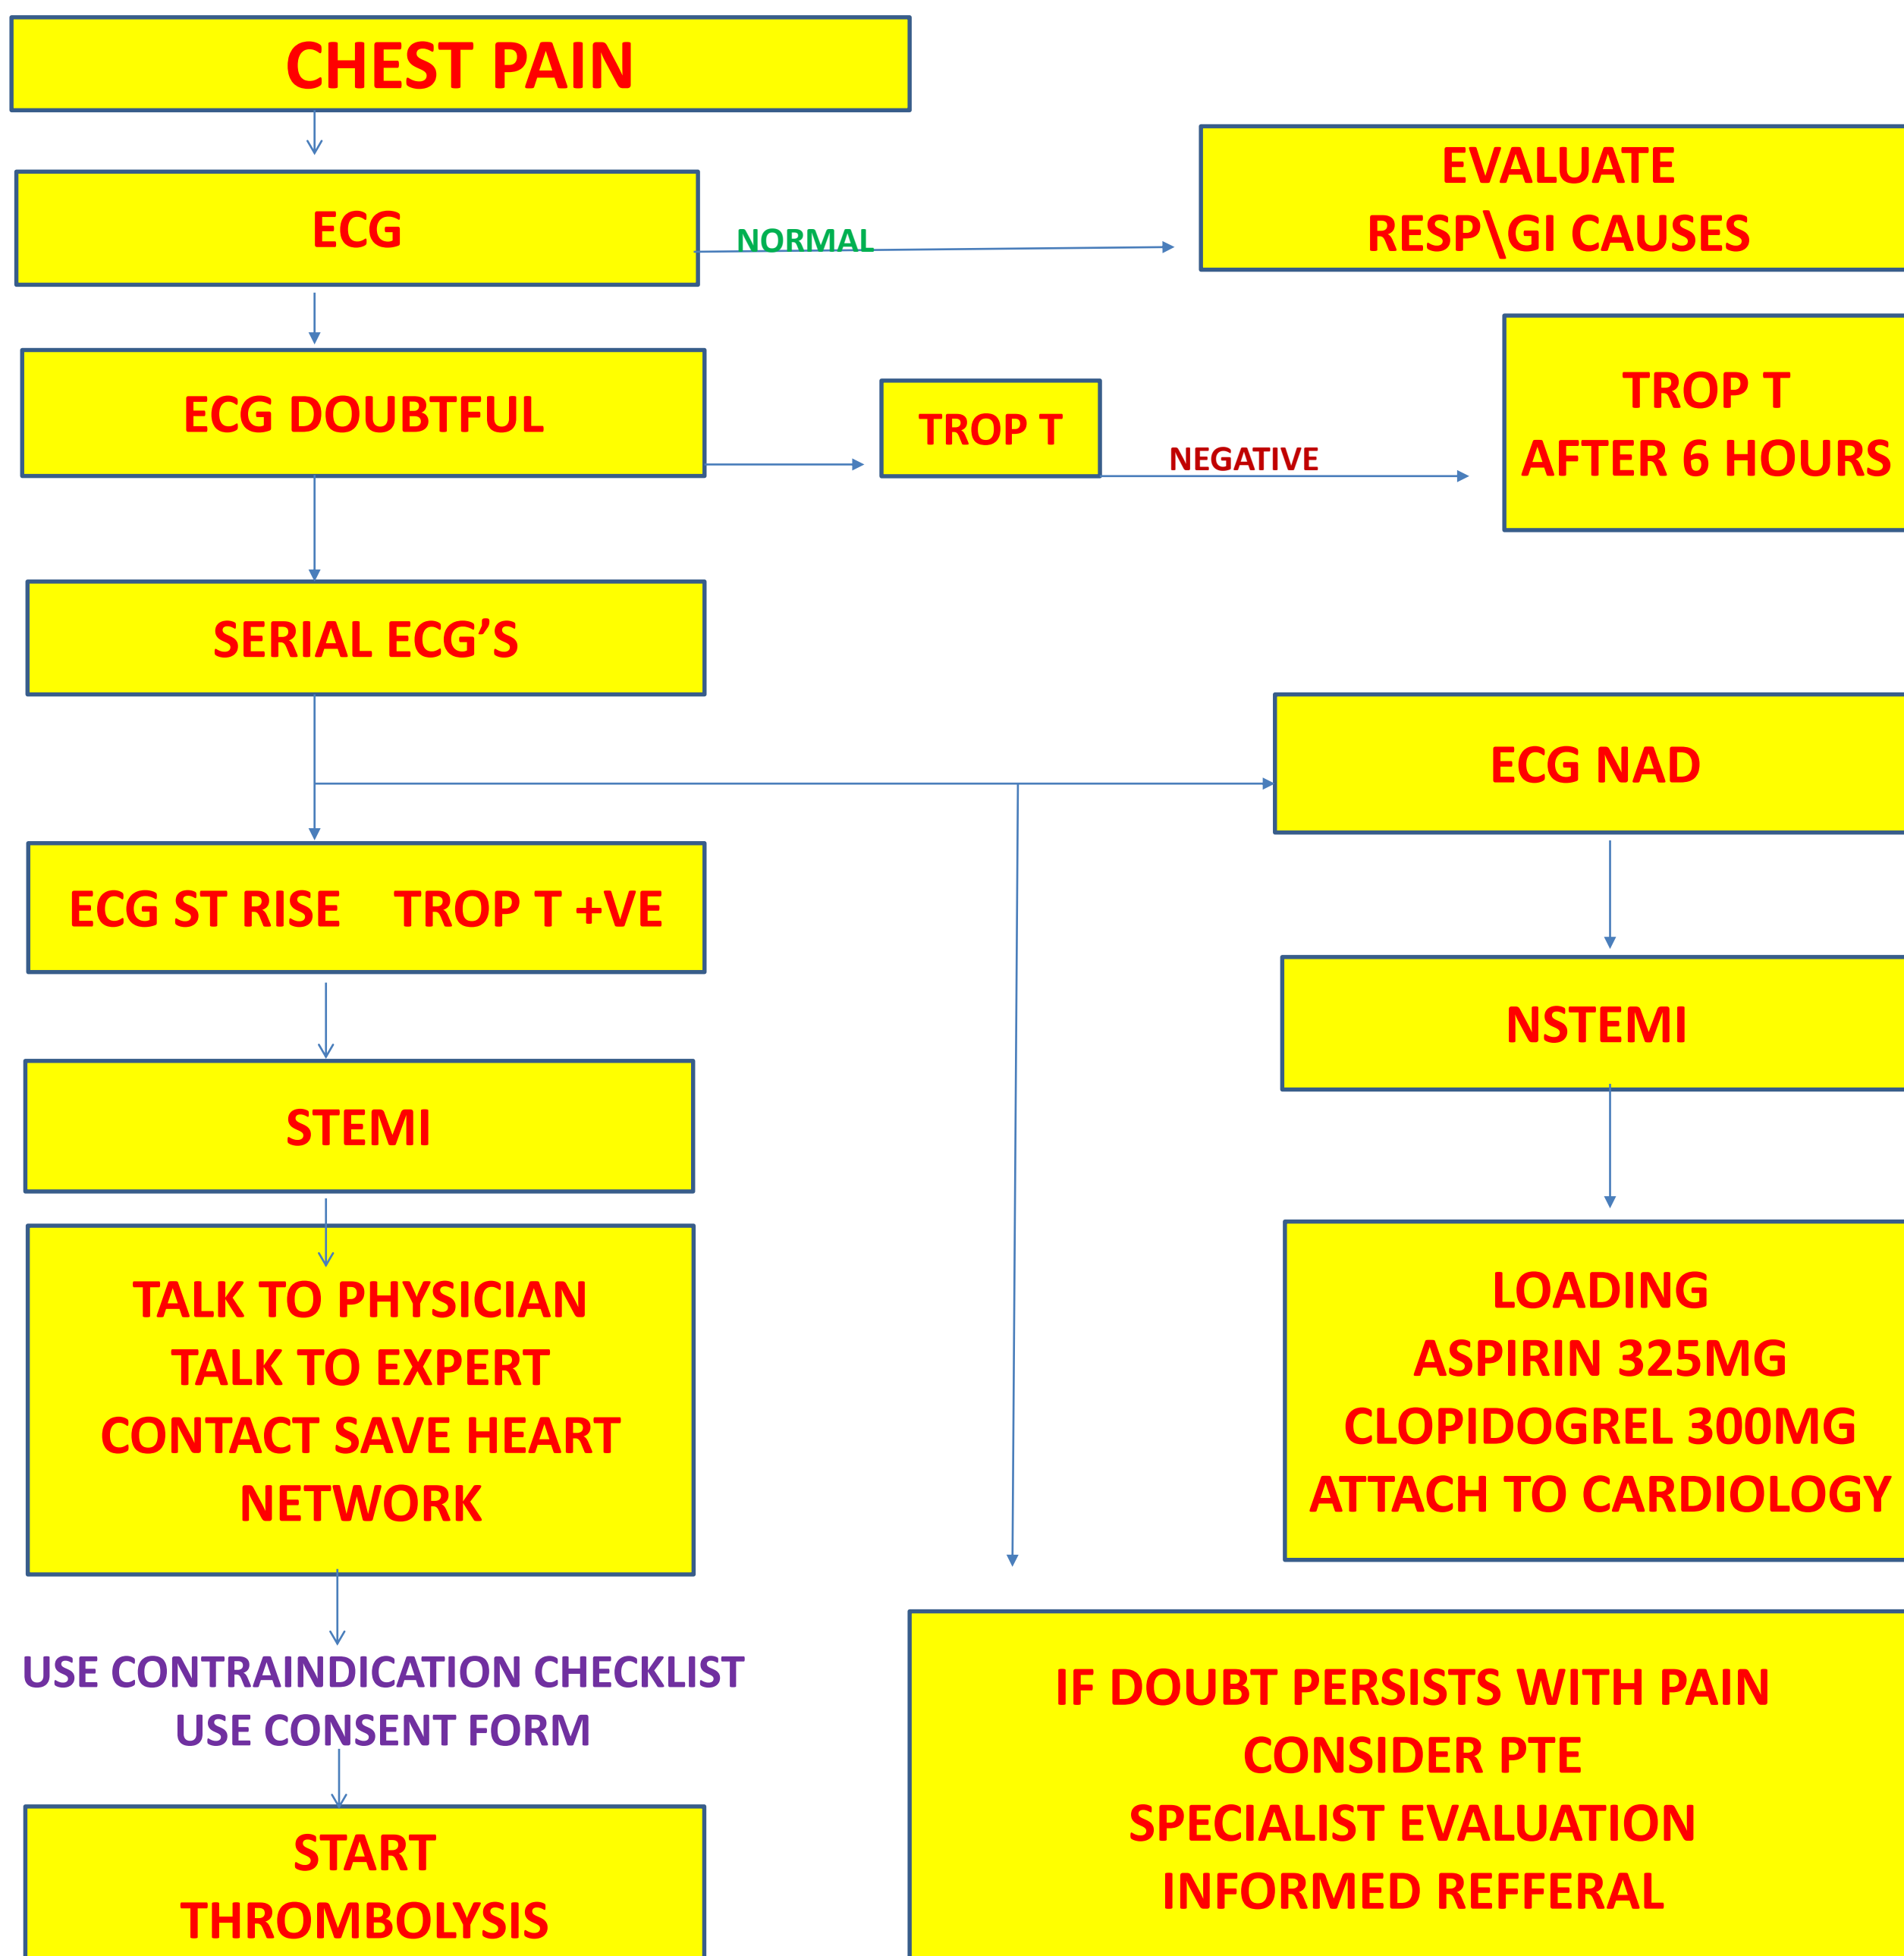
CHEST PAIN

ECG

NORMAL

EVALUATE
RESP\GI CAUSES

ECG DOUBTFUL

TROP T

NEGATIVE

TROP T
AFTER 6 HOURS

SERIAL ECG'S

ECG NAD

ECG ST RISE TROP T +VE

NSTEMI

STEMI

TALK TO PHYSICIAN
TALK TO EXPERT
CONTACT SAVE HEART NETWORK

LOADING
ASPIRIN 325MG
CLOPIDOGREL 300MG
ATTACH TO CARDIOLOGY

USE CONTRAINDICATION CHECKLIST
USE CONSENT FORM

IF DOUBT PERSISTS WITH PAIN
CONSIDER PTE
SPECIALIST EVALUATION
INFORMED REFFERAL

START
THROMBOLYSIS